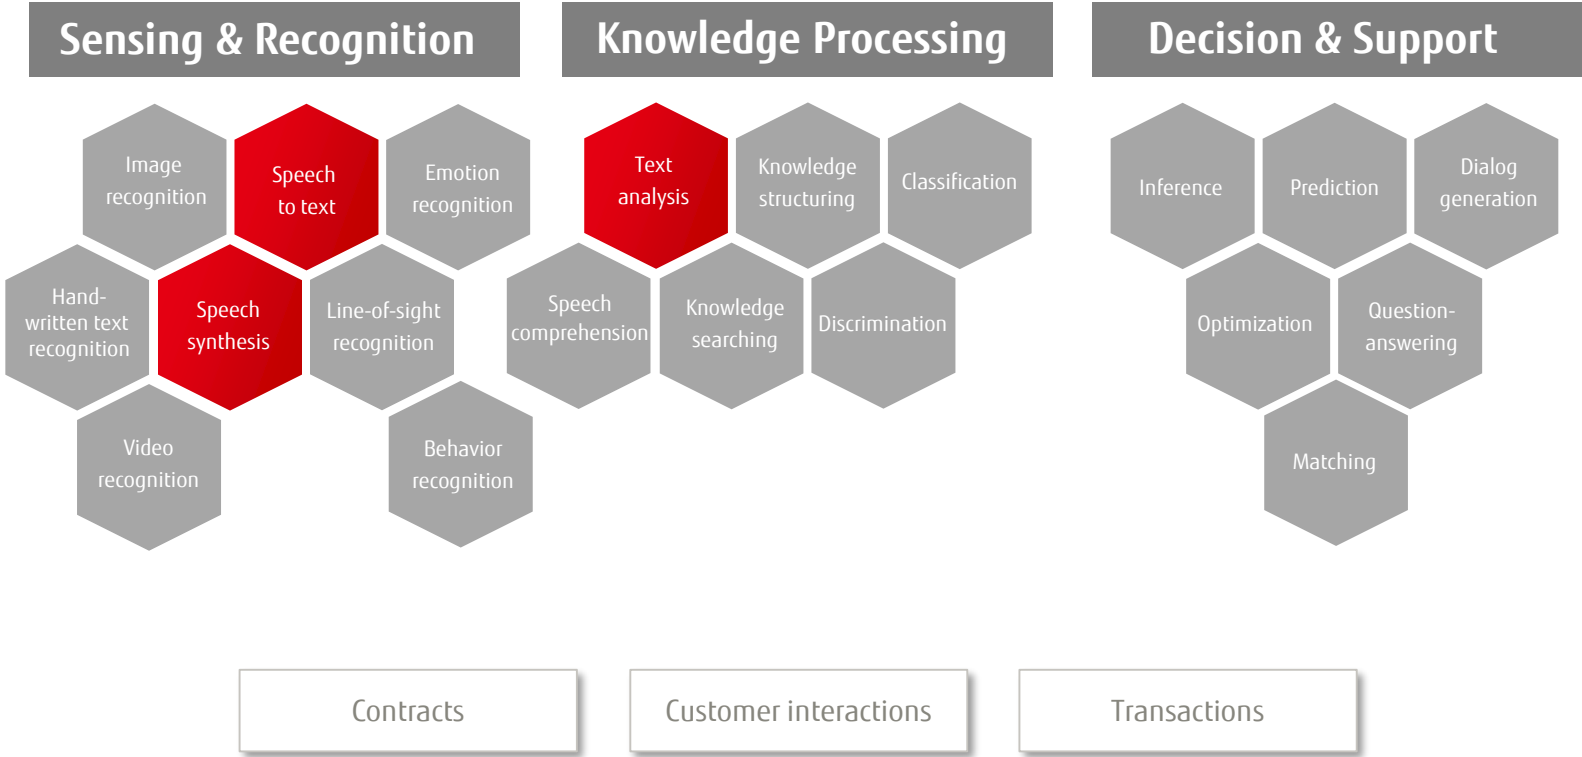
Sensing & Recognition

Knowledge Processing

Decision & Support

Image recognition

Speech to text

Emotion recognition

Hand-written text recognition

Speech synthesis

Line-of-sight recognition

Video recognition

Behavior recognition

Text analysis

Knowledge structuring

Classification

Speech comprehension

Knowledge searching

Discrimination

Inference

Prediction

Dialog generation

Optimization

Question-answering

Matching

Contracts

Customer interactions

Transactions